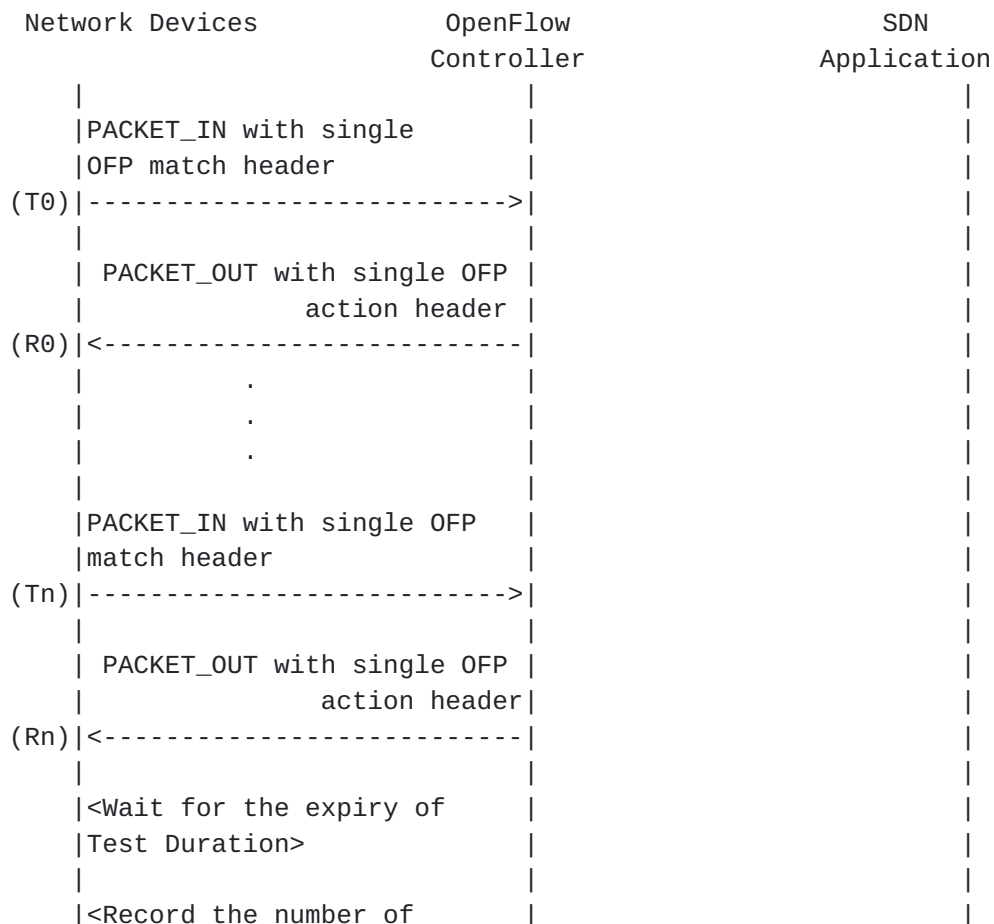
Network Devices OpenFlow SDN
Controller Application

PACKET_IN with single OFP match header
(T0) --------------------------->

PACKET_OUT with single OFP action header
(R0) <---------------------------
.
.
.

PACKET_IN with single OFP match header
(Tn) --------------------------->

PACKET_OUT with single OFP action header
(Rn) <---------------------------

<Wait for the expiry of Test Duration>

<Record the number of